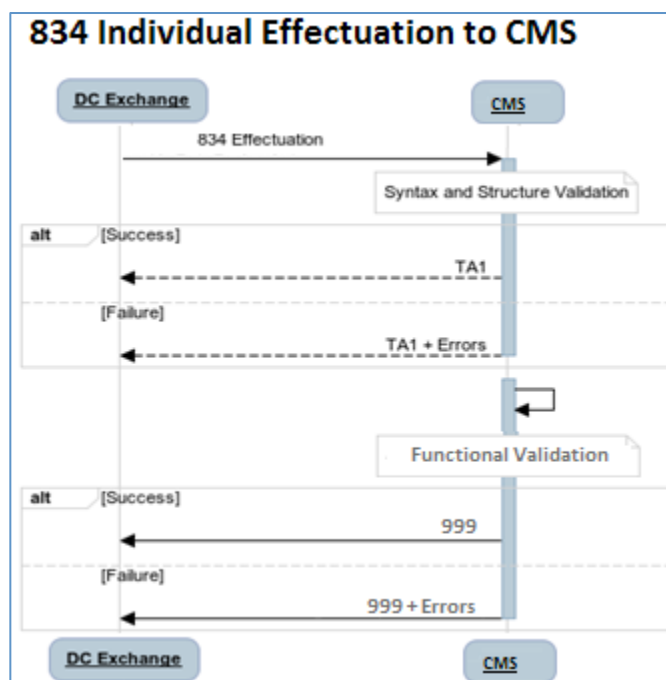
834 Individual Effectuation to CMS

DC Exchange

CMS

834 Effectuation

Syntax and Structure Validation

alt [Success]

TA1

[Failure]

TA1 + Errors

Functional Validation

alt [Success]

999

[Failure]

999 + Errors

DC Exchange

CMS